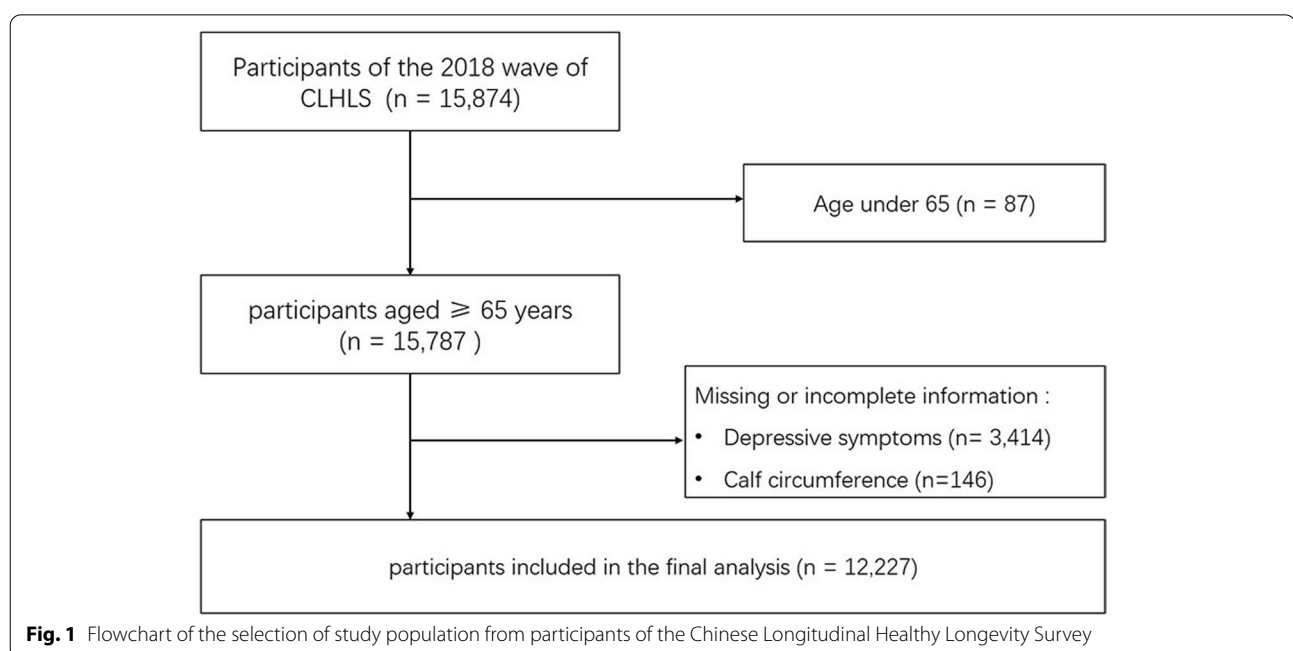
Participants of the 2018 wave of CLHLS (n = 15,874)

Age under 65 (n = 87)

participants aged $\geqslant$ 65 years (n = 15,787 )

Missing or incomplete information :

• Depressive symptoms (n= 3,414)

• Calf circumference (n=146)

participants included in the final analysis (n = 12,227)

**Fig. 1** Flowchart of the selection of study population from participants of the Chinese Longitudinal Healthy Longevity Survey